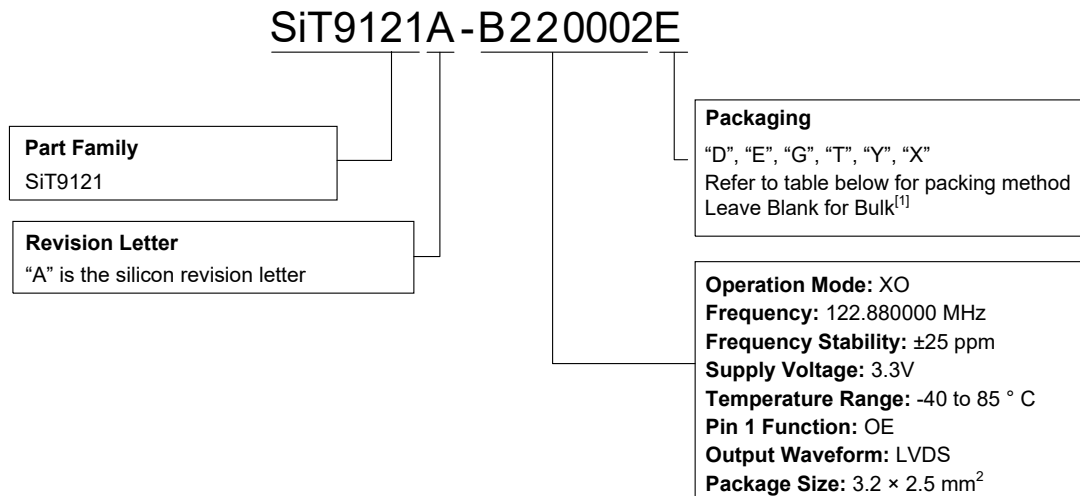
SiT9121A-B220002E

Part Family
SiT9121

Revision Letter
“A” is the silicon revision letter

Packaging
“D”, “E”, “G”, “T”, “Y”, “X”
Refer to table below for packing method
Leave Blank for Bulk$^{[1]}$

Operation Mode: XO
Frequency: 122.880000 MHz
Frequency Stability: ±25 ppm
Supply Voltage: 3.3V
Temperature Range: -40 to 85 ° C
Pin 1 Function: OE
Output Waveform: LVDS
Package Size: 3.2 × 2.5 mm$^2$